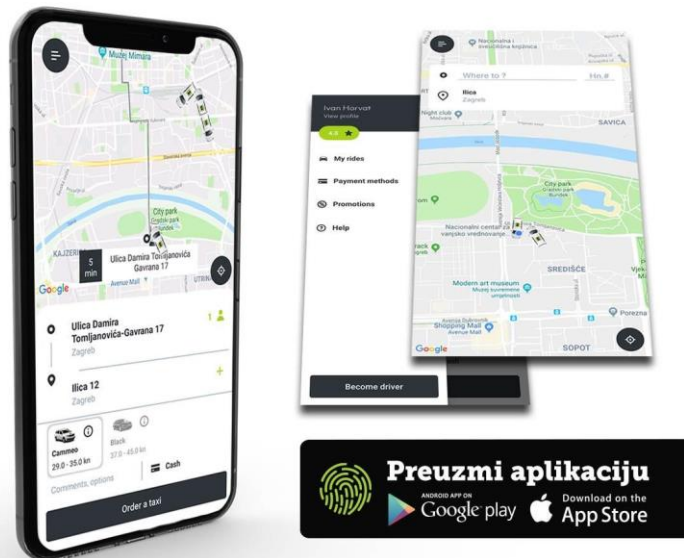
Muzej Mimara

City park

KAJZERI

5 min

Ulica Damira Tomljanovića Gavrana 17

Google

Ulica Damira Tomljanovića-Gavrana 17

Zagreb

1

Ilica 12

Zagreb

Cammeo

29.0 - 35.0 kn

Black

37.0 - 45.0 kn

Cash

Comments, options

Order a taxi

Ivan Harvat

View profile

4.8

My rides

Payment methods

Promotions

Help

Become driver

Where to ?

No.#

Ilica

Zagreb

Night club

SAVICA

City park

Nacionalni centar

SREDIŠCE

Modern art museum

Shopping Mall

SOPOT

Google

Preuzmi aplikaciju

ANDROID APP ON

Google play

Download on the

App Store